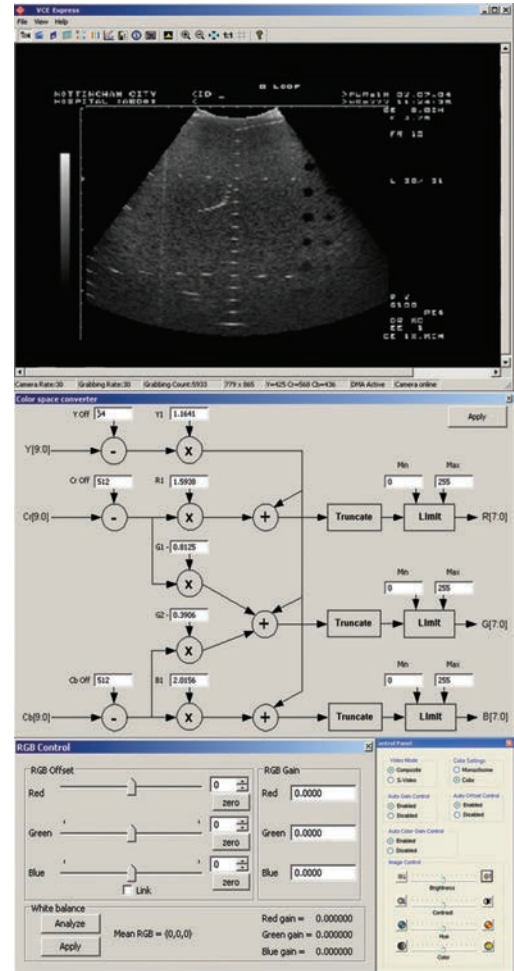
VCE Express
File View Help

NOTTINGHAM CITY HOSPITAL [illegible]
CID _
B LOOP
FR 18
L 30/ 31

Camera Rate:30 | Grabbing Rate:30 | Grabbing Count:5933 | 779 x 865 | Y=425 Cr=568 Cb=436 | DMA Active | Camera online

Color space converter
Apply
Y Off 34
Y1 1.1641
Y[9:0]
Cr Off 512
R1 1.5938
Cr[9:0]
G1 - 0.8125
G2 - 0.3906
Cb Off 512
B1 2.0156
Cb[9:0]
Truncate
Limit
Min 0
Max 255
R[7:0]
G[7:0]
B[7:0]

RGB Control
RGB Offset
Red 0 zero
Green 0 zero
Blue 0 zero
Link
RGB Gain
Red 0.0000
Green 0.0000
Blue 0.0000
White balance
Analyze
Apply
Mean RGB = (0,0,0)
Red gain = 0.000000
Green gain = 0.000000
Blue gain = 0.000000

Control Panel
Video Mode
Composite
S-Video
Color Settings
Monochrome
Color
Auto Gain Control
Enabled
Disabled
Auto Offset Control
Enabled
Disabled
Auto Color Gain Control
Enabled
Disabled
Image Control
Brightness
Contrast
Hue
Color